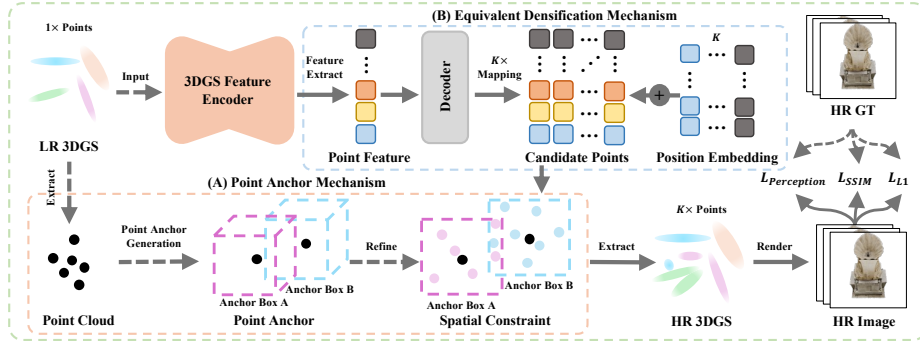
(B) Equivalent Densification Mechanism

1× Points

Input

3DGS Feature Encoder

Feature Extract

Decoder

$K\times$ Mapping

$K$

LR 3DGS

Point Feature

Candidate Points

Position Embedding

HR GT

Extract

(A) Point Anchor Mechanism

$L_{Perception}$

$L_{SSIM}$

$L_{L1}$

Point Anchor Generation

Refine

Extract

$K\times$ Points

Render

Anchor Box A

Anchor Box B

Anchor Box A

Anchor Box B

Point Cloud

Point Anchor

Spatial Constraint

HR 3DGS

HR Image